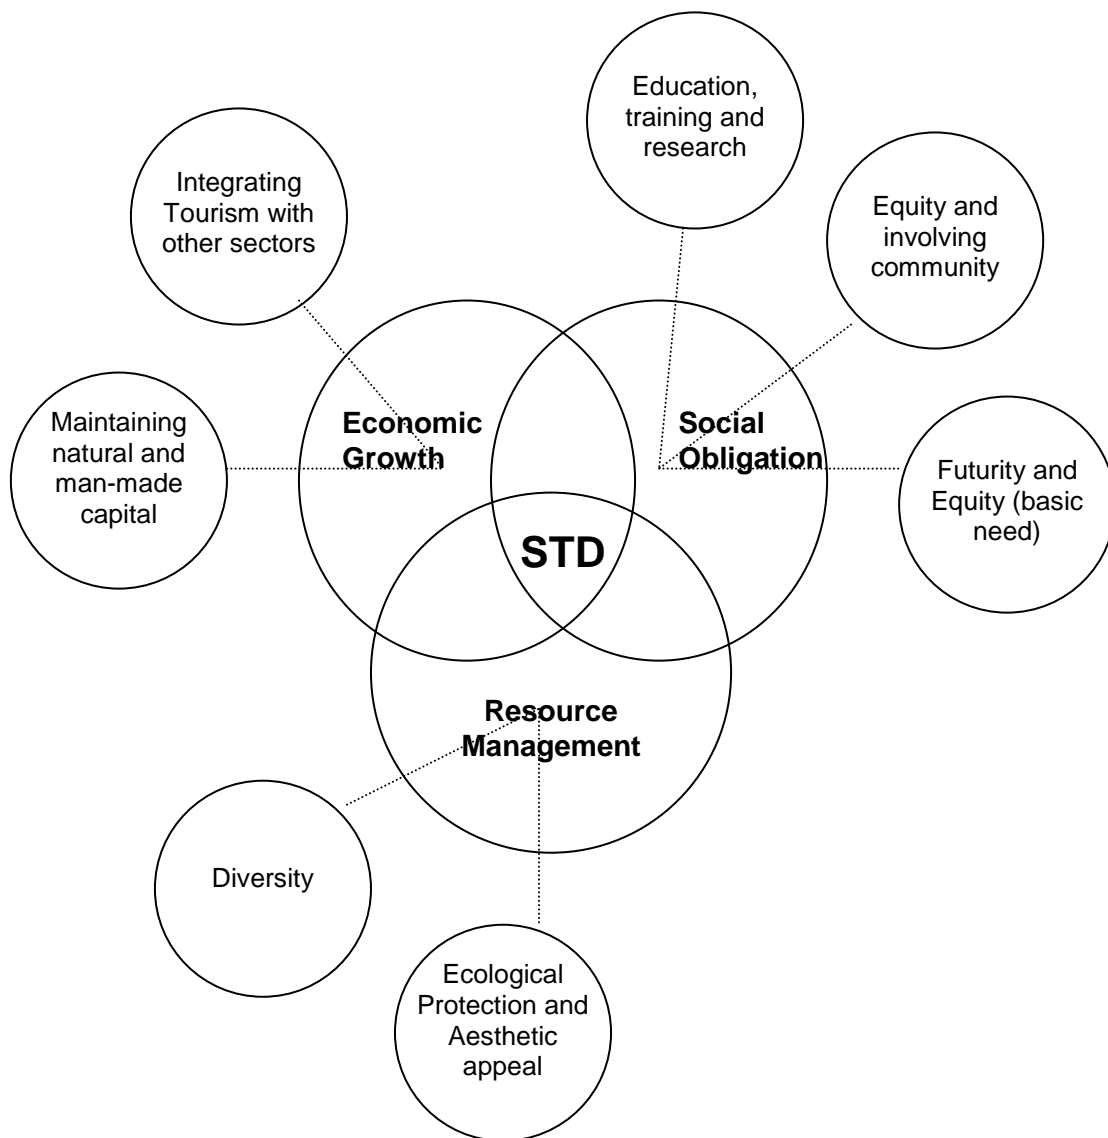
Education, training and research

Integrating Tourism with other sectors

Equity and involving community

Maintaining natural and man-made capital

Economic Growth

Social Obligation

Futurity and Equity (basic need)

STD

Resource Management

Diversity

Ecological Protection and Aesthetic appeal